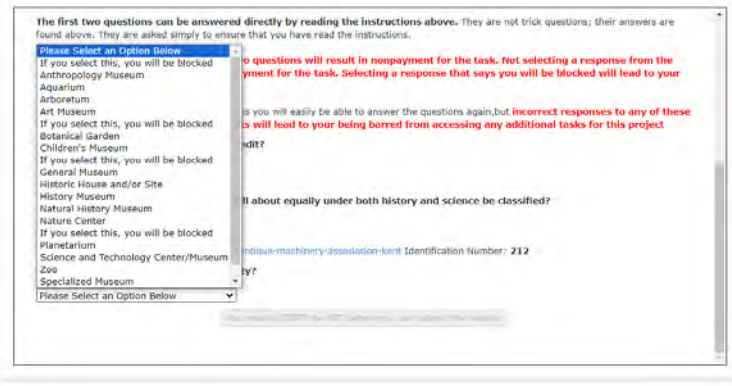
The first two questions can be answered directly by reading the instructions above. They are not trick questions; their answers are found above. They are asked simply to ensure that you have read the instructions.

Please Select an Option Below
If you select this, you will be blocked
Anthropology Museum
Aquarium
Arboretum
Art Museum
If you select this, you will be blocked
Botanical Garden
Children's Museum
If you select this, you will be blocked
General Museum
Historic House and/or Site
History Museum
Natural History Museum
Nature Center
If you select this, you will be blocked
Planetarium
Science and Technology Center/Museum
Zoo
Specialized Museum

Please Select an Option Below

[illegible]o questions will result in nonpayment for the task. Not selecting a response from the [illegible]yment for the task. Selecting a response that says you will be blocked will lead to your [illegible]

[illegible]s you will easily be able to answer the questions again,but incorrect responses to any of these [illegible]ts will lead to your being barred from accessing any additional tasks for this project

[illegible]dit?

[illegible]ll about equally under both history and science be classified?

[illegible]rdique-machinery-association-kent Identification Number: 212

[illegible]y?

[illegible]